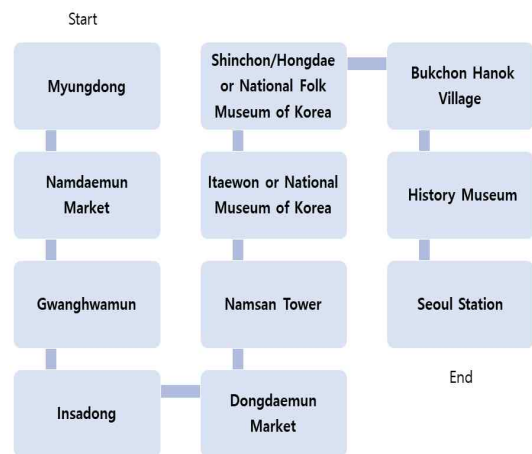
Start

Myungdong

Namdaemun Market

Gwanghwamun

Insadong

Dongdaemun Market

Namsan Tower

Itaewon or National Museum of Korea

Shinchon/Hongdae or National Folk Museum of Korea

Bukchon Hanok Village

History Museum

Seoul Station

End